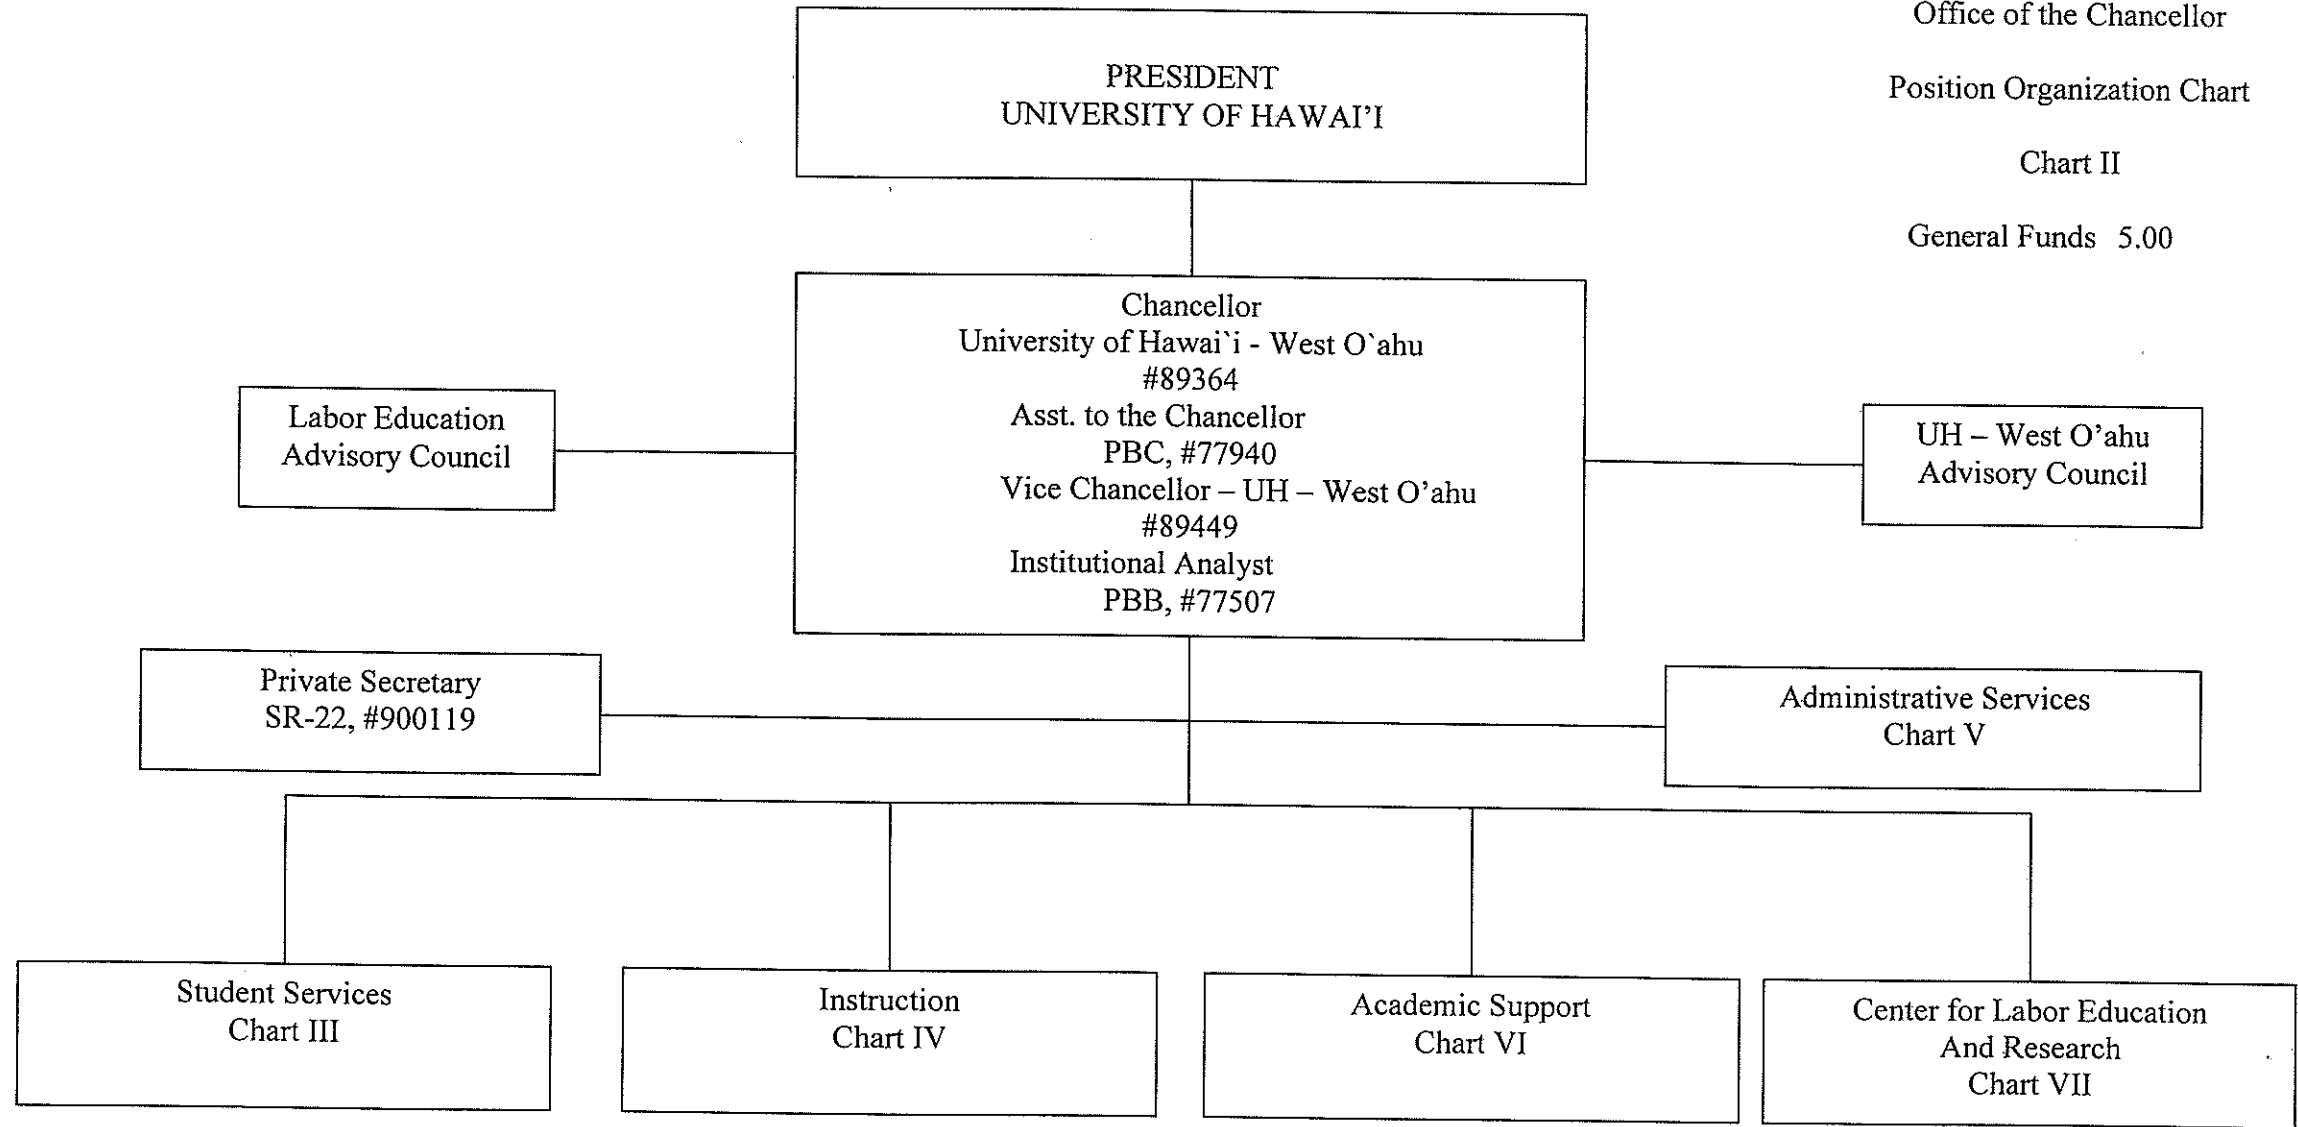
Office of the Chancellor

Position Organization Chart

Chart II

General Funds 5.00

PRESIDENT
UNIVERSITY OF HAWAI'I

Chancellor
University of Hawai`i - West O`ahu
#89364
Asst. to the Chancellor
PBC, #77940
Vice Chancellor – UH – West O'ahu
#89449
Institutional Analyst
PBB, #77507

Labor Education
Advisory Council

UH – West O'ahu
Advisory Council

Private Secretary
SR-22, #900119

Administrative Services
Chart V

Student Services
Chart III

Instruction
Chart IV

Academic Support
Chart VI

Center for Labor Education
And Research
Chart VII